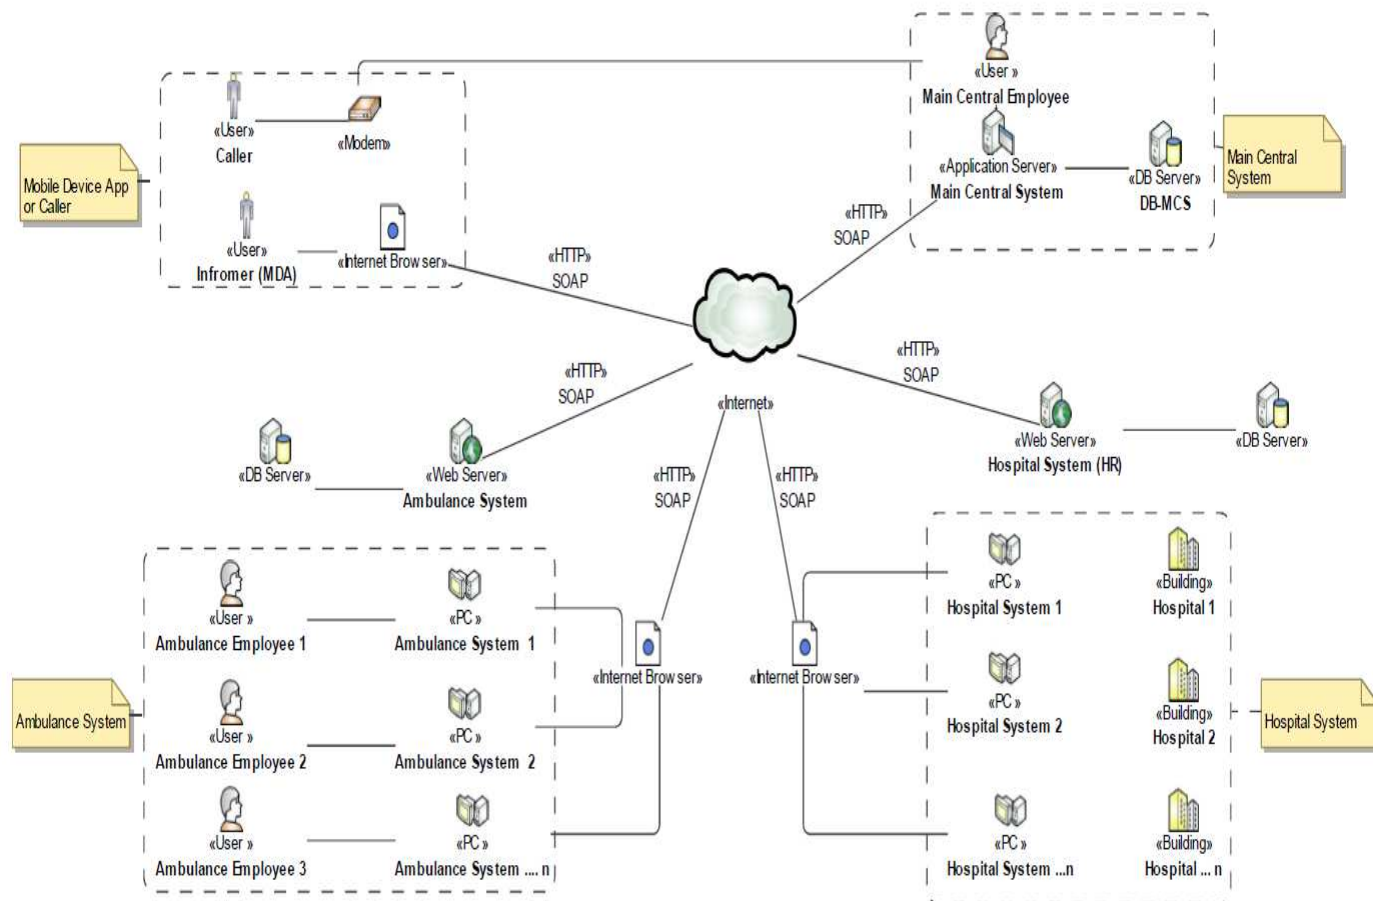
«User»
Main Central Employee

«User»
Caller

«Modem»

Mobile Device App or Caller

«Application Server»
Main Central System

«DB Server»
DB-MCS

Main Central System

«User»
Infromer (MDA)

«Internet Browser»

«HTTP»
SOAP

«HTTP»
SOAP

«HTTP»
SOAP

«HTTP»
SOAP

«Internet»

«DB Server»

«Web Server»
Ambulance System

«Web Server»
Hospital System (HR)

«DB Server»

«HTTP»
SOAP

«HTTP»
SOAP

«User»
Ambulance Employee 1

«PC»
Ambulance System 1

«Internet Browser»

«Internet Browser»

«PC»
Hospital System 1

«Building»
Hospital 1

Ambulance System

«User»
Ambulance Employee 2

«PC»
Ambulance System 2

«PC»
Hospital System 2

«Building»
Hospital 2

Hospital System

«User»
Ambulance Employee 3

«PC»
Ambulance System .... n

«PC»
Hospital System ...n

«Building»
Hospital ... n